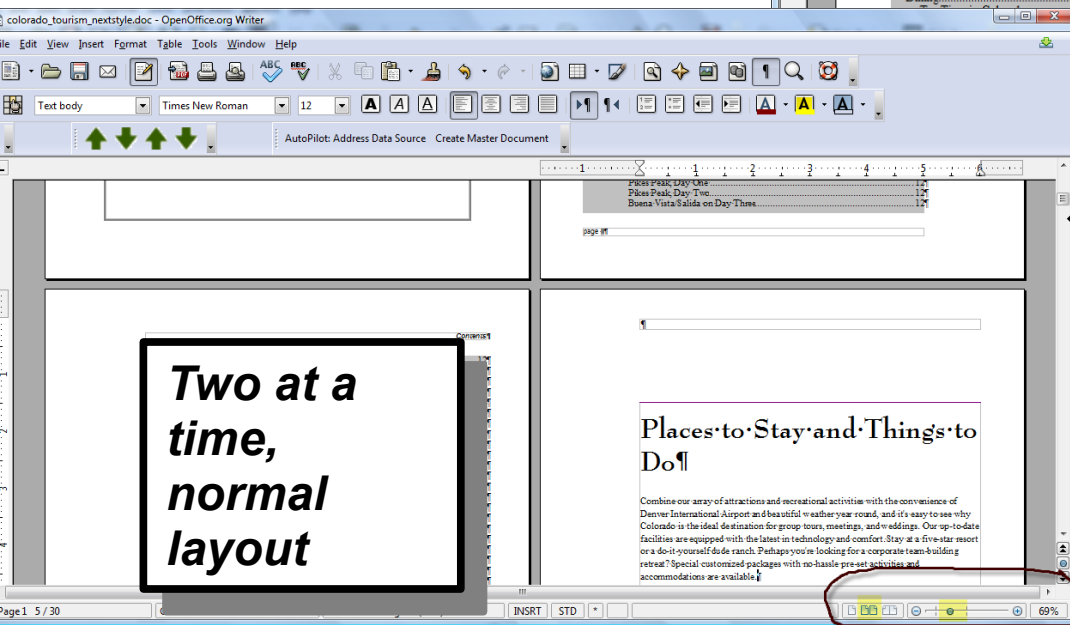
colorado_tourism_nextstyle.doc - OpenOffice.org Writer

ile Edit View Insert Format Table Tools Window Help

Text body
Times New Roman
12

AutoPilot: Address Data Source Create Master Document

Pikes Peak, Day One 12
Pikes Peak, Day Two 12
Buena Vista/Salida on Day Three 12

page #¶

Contents¶

Two at a time, normal layout

¶

Places·to·Stay·and·Things·to Do¶

Combine·our·array·of·attractions·and·recreational·activities·with·the·convenience·of Denver·International·Airport·and·beautiful·weather·year·round,·and·it's·easy·to·see·why Colorado·is·the·ideal·destination·for·group·tours,·meetings,·and·weddings.·Our·up-to-date facilities·are·equipped·with·the·latest·in·technology·and·comfort.·Stay·at·a·five-star·resort or·a·do-it-yourself·dude·ranch.·Perhaps·you're·looking·for·a·corporate·team-building retreat?·Special·customized·packages·with·no-hassle·pre-set·activities·and accommodations·are·available.¶

Page 1 5 / 30
INSRT STD *
69%